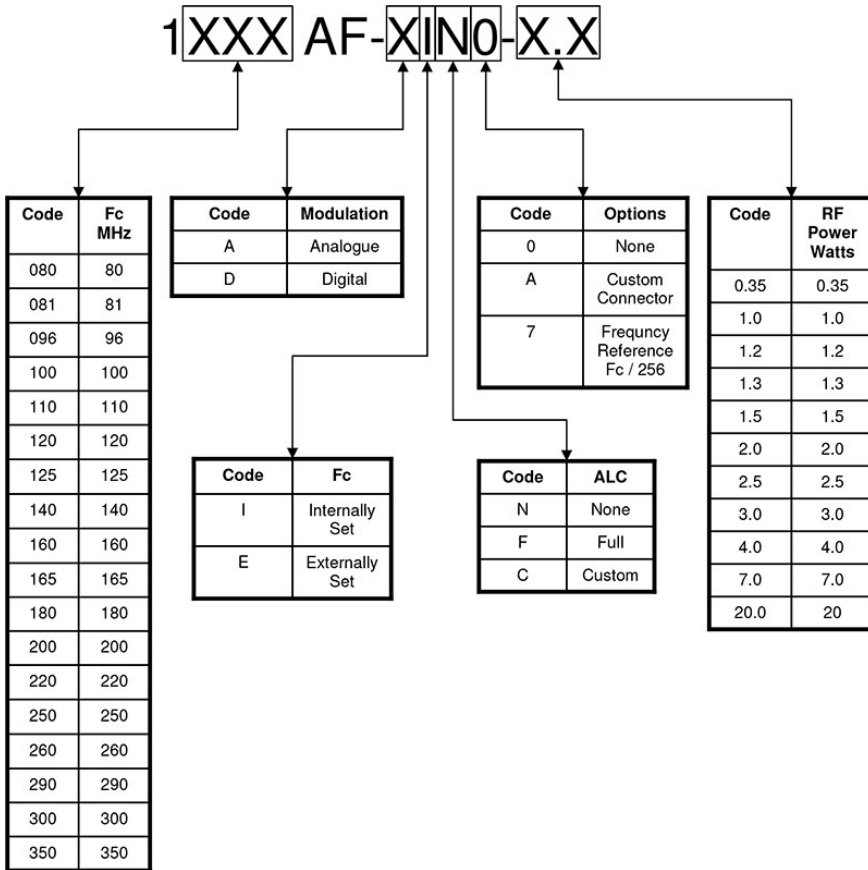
1XXX AF-XIN0-X.X

| Code | Fc MHz |
|---|---|
| 080 | 80 |
| 081 | 81 |
| 096 | 96 |
| 100 | 100 |
| 110 | 110 |
| 120 | 120 |
| 125 | 125 |
| 140 | 140 |
| 160 | 160 |
| 165 | 165 |
| 180 | 180 |
| 200 | 200 |
| 220 | 220 |
| 250 | 250 |
| 260 | 260 |
| 290 | 290 |
| 300 | 300 |
| 350 | 350 |

| Code | Modulation |
|---|---|
| A | Analogue |
| D | Digital |

| Code | Fc |
|---|---|
| I | Internally Set |
| E | Externally Set |

| Code | Options |
|---|---|
| 0 | None |
| A | Custom Connector |
| 7 | Frequncy Reference Fc / 256 |

| Code | ALC |
|---|---|
| N | None |
| F | Full |
| C | Custom |

| Code | RF Power Watts |
|---|---|
| 0.35 | 0.35 |
| 1.0 | 1.0 |
| 1.2 | 1.2 |
| 1.3 | 1.3 |
| 1.5 | 1.5 |
| 2.0 | 2.0 |
| 2.5 | 2.5 |
| 3.0 | 3.0 |
| 4.0 | 4.0 |
| 7.0 | 7.0 |
| 20.0 | 20 |